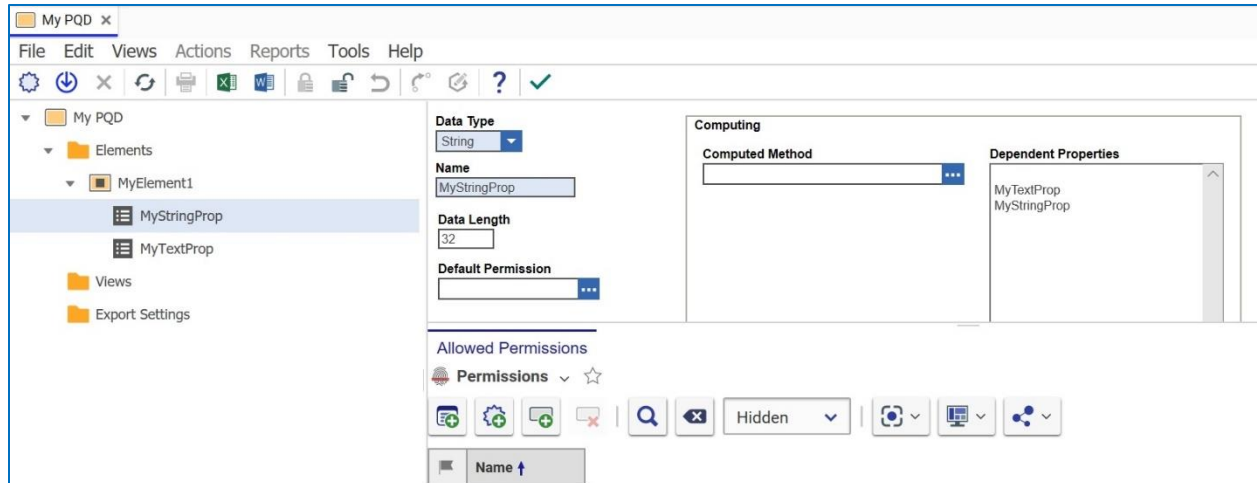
My PQD ×

File Edit Views Actions Reports Tools Help

My PQD
Elements
MyElement1
MyStringProp
MyTextProp
Views
Export Settings

Data Type
String
Name
MyStringProp
Data Length
32
Default Permission

Computing
Computed Method
Dependent Properties
MyTextProp
MyStringProp

Allowed Permissions
Permissions
Hidden

Name